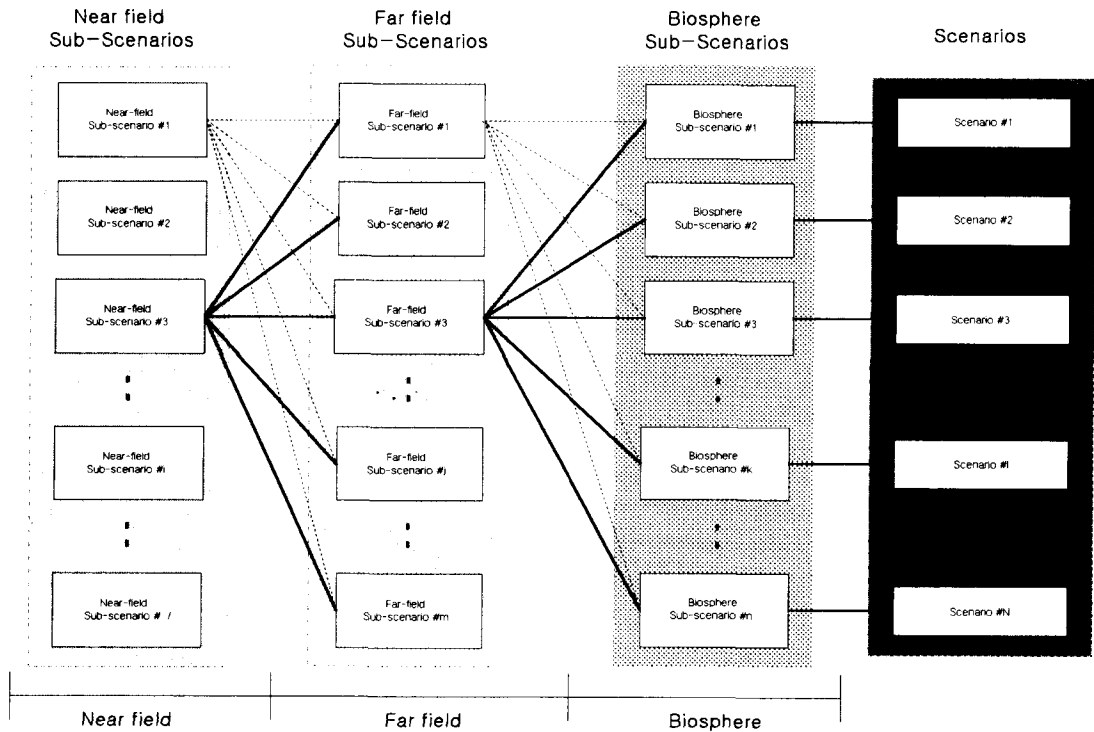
Near field
Sub-Scenarios

Far field
Sub-Scenarios

Biosphere
Sub-Scenarios

Scenarios

Near-field
Sub-scenario #1

Near-field
Sub-scenario #2

Near-field
Sub-scenario #3

Near-field
Sub-scenario #i

Near-field
Sub-scenario # ℓ

Far-field
Sub-scenario #1

Far-field
Sub-scenario #2

Far-field
Sub-scenario #3

Far-field
Sub-scenario #j

Far-field
Sub-scenario #m

Biosphere
Sub-scenario #1

Biosphere
Sub-scenario #2

Biosphere
Sub-scenario #3

Biosphere
Sub-scenario #k

Biosphere
Sub-scenario #n

Scenario #1

Scenario #2

Scenario #3

Scenario #I

Scenario #N

Near field

Far field

Biosphere